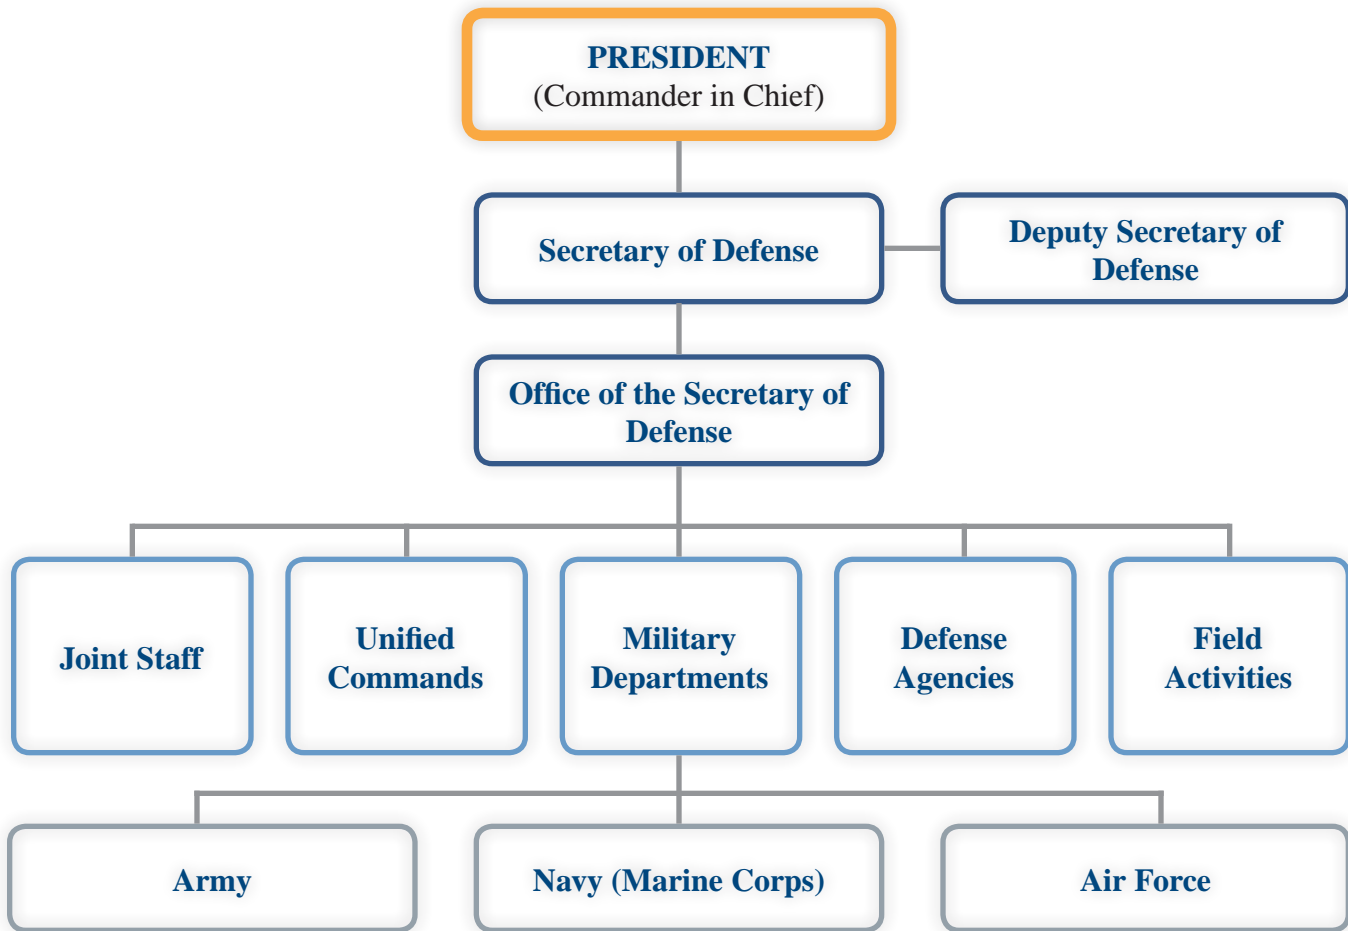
PRESIDENT
(Commander in Chief)

Secretary of Defense

Deputy Secretary of Defense

Office of the Secretary of Defense

Joint Staff

Unified Commands

Military Departments

Defense Agencies

Field Activities

Army

Navy (Marine Corps)

Air Force